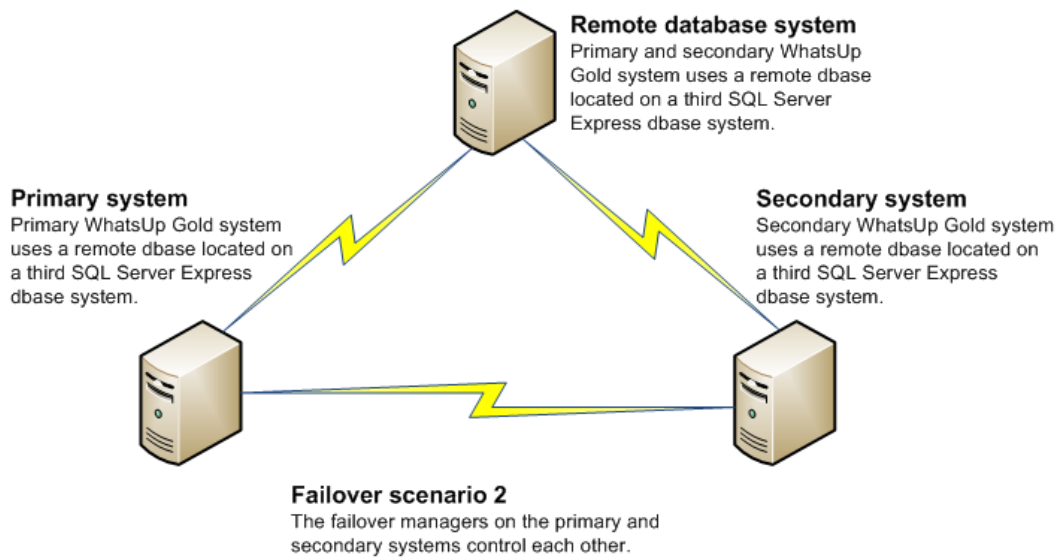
**Remote database system**
Primary and secondary WhatsUp Gold system uses a remote dbase located on a third SQL Server Express dbase system.

**Primary system**
Primary WhatsUp Gold system uses a remote dbase located on a third SQL Server Express dbase system.

**Secondary system**
Secondary WhatsUp Gold system uses a remote dbase located on a third SQL Server Express dbase system.

**Failover scenario 2**
The failover managers on the primary and secondary systems control each other.